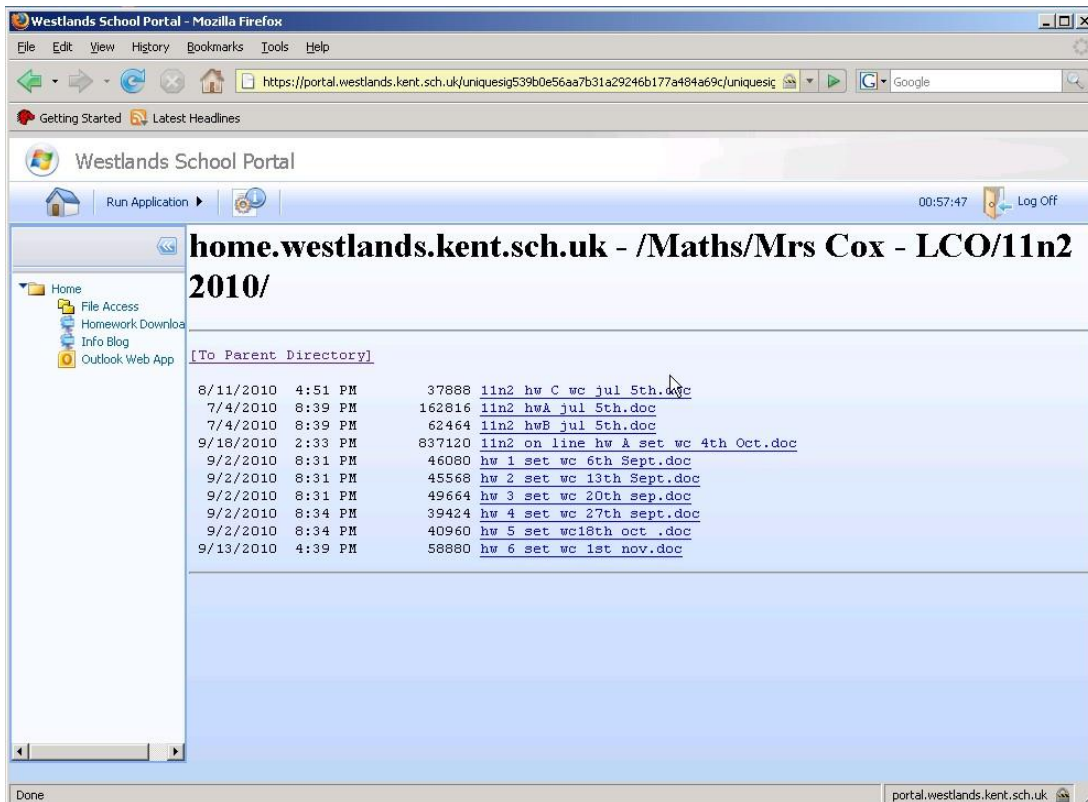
Westlands School Portal - Mozilla Firefox

File Edit View History Bookmarks Tools Help

https://portal.westlands.kent.sch.uk/uniquesig539b0e56aa7b31a29246b177a484a69c/uniquesig

Google

Getting Started Latest Headlines

Westlands School Portal

Run Application ▶

00:57:47 Log Off

Home
File Access
Homework Downloa
Info Blog
Outlook Web App

home.westlands.kent.sch.uk - /Maths/Mrs Cox - LCO/11n2 2010/

[To Parent Directory]

| | | | |
|---|---|---|---|
| 8/11/2010 | 4:51 PM | 37888 | 11n2 hw C wc jul 5th.doc |
| 7/4/2010 | 8:39 PM | 162816 | 11n2 hwA jul 5th.doc |
| 7/4/2010 | 8:39 PM | 62464 | 11n2 hwB jul 5th.doc |
| 9/18/2010 | 2:33 PM | 837120 | 11n2 on line hw A set wc 4th Oct.doc |
| 9/2/2010 | 8:31 PM | 46080 | hw 1 set wc 6th Sept.doc |
| 9/2/2010 | 8:31 PM | 45568 | hw 2 set wc 13th Sept.doc |
| 9/2/2010 | 8:31 PM | 49664 | hw 3 set wc 20th sep.doc |
| 9/2/2010 | 8:34 PM | 39424 | hw 4 set wc 27th sept.doc |
| 9/2/2010 | 8:34 PM | 40960 | hw 5 set wc18th oct .doc |
| 9/13/2010 | 4:39 PM | 58880 | hw 6 set wc 1st nov.doc |

Done

portal.westlands.kent.sch.uk